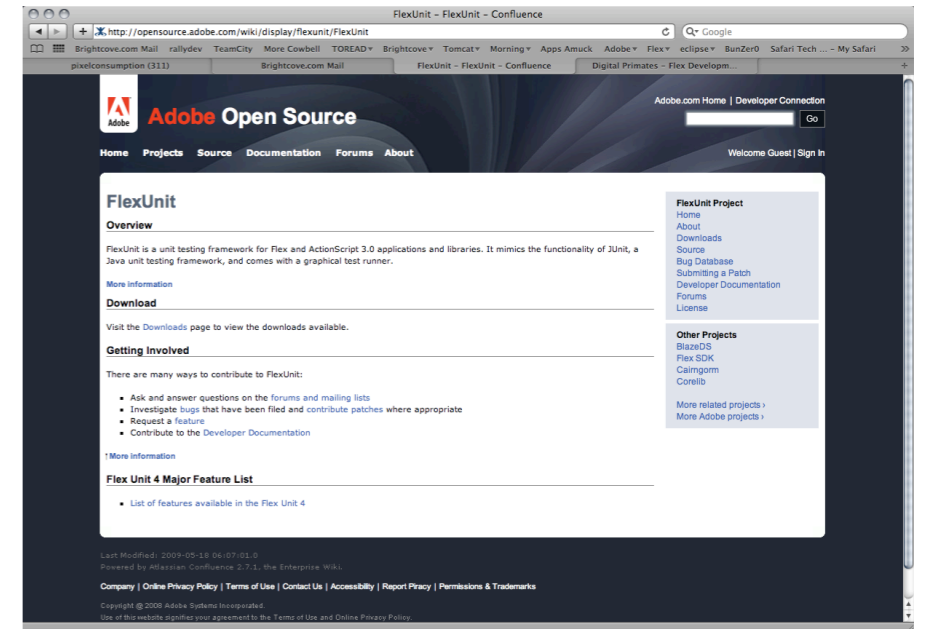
FlexUnit - FlexUnit - Confluence

http://opensource.adobe.com/wiki/display/flexunit/FlexUnit

Q▾ Google

Brightcove.com Mail rallydev TeamCity More Cowbell TOREAD▾ Brightcove▾ Tomcat▾ Morning▾ Apps Amuck Adobe▾ Flex▾ eclipse▾ BunZer0 Safari Tech ... – My Safari

pixelconsumption (311) | Brightcove.com Mail | FlexUnit - FlexUnit - Confluence | Digital Primates - Flex Developm...

Adobe

Adobe Open Source

Adobe.com Home | Developer Connection

Go

Home Projects Source Documentation Forums About

Welcome Guest | Sign In

FlexUnit

Overview

FlexUnit is a unit testing framework for Flex and ActionScript 3.0 applications and libraries. It mimics the functionality of JUnit, a Java unit testing framework, and comes with a graphical test runner.

More information

Download

Visit the Downloads page to view the downloads available.

Getting Involved

There are many ways to contribute to FlexUnit:

- Ask and answer questions on the forums and mailing lists
- Investigate bugs that have been filed and contribute patches where appropriate
- Request a feature
- Contribute to the Developer Documentation

↑More information

Flex Unit 4 Major Feature List

- List of features available in the Flex Unit 4

FlexUnit Project
Home
About
Downloads
Source
Bug Database
Submitting a Patch
Developer Documentation
Forums
License

Other Projects
BlazeDS
Flex SDK
Cairngorm
Corelib

More related projects ›
More Adobe projects ›

Last Modified: 2009-05-18 06:07:01.0
Powered by Atlassian Confluence 2.7.1, the Enterprise Wiki.

Company | Online Privacy Policy | Terms of Use | Contact Us | Accessibility | Report Piracy | Permissions & Trademarks

Copyright @ 2008 Adobe Systems Incorporated.
Use of this website signifies your agreement to the Terms of Use and Online Privacy Policy.